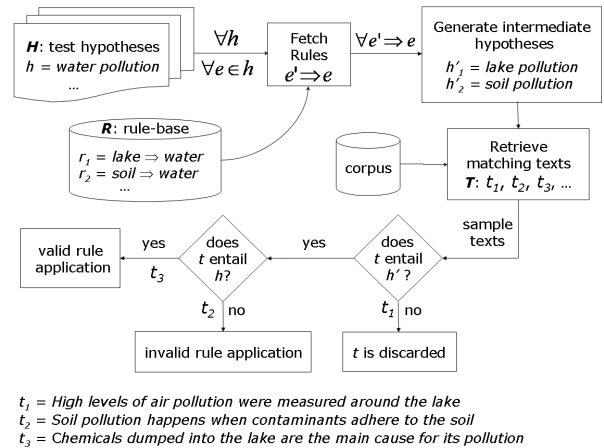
$\boldsymbol{H}$: test hypotheses
$h$ = *water pollution*
...

$\forall h$

$\forall e \in h$

Fetch Rules
$e' \Rightarrow e$

$\forall e' \Rightarrow e$

Generate intermediate hypotheses
$h'_1$ = *lake pollution*
$h'_2$ = *soil pollution*

$\boldsymbol{R}$: rule-base
$r_1$ = *lake* $\Rightarrow$ *water*
$r_2$ = *soil* $\Rightarrow$ *water*
...

corpus

Retrieve matching texts
$\boldsymbol{T}$: $t_1$, $t_2$, $t_3$, ...

sample texts

does $t$ entail $h'$?

yes

does $t$ entail $h$?

yes

valid rule application

$t_3$

$t_2$ no

$t_1$ no

invalid rule application

$t$ is discarded

$t_1$ = *High levels of air pollution were measured around the lake*
$t_2$ = *Soil pollution happens when contaminants adhere to the soil*
$t_3$ = *Chemicals dumped into the lake are the main cause for its pollution*